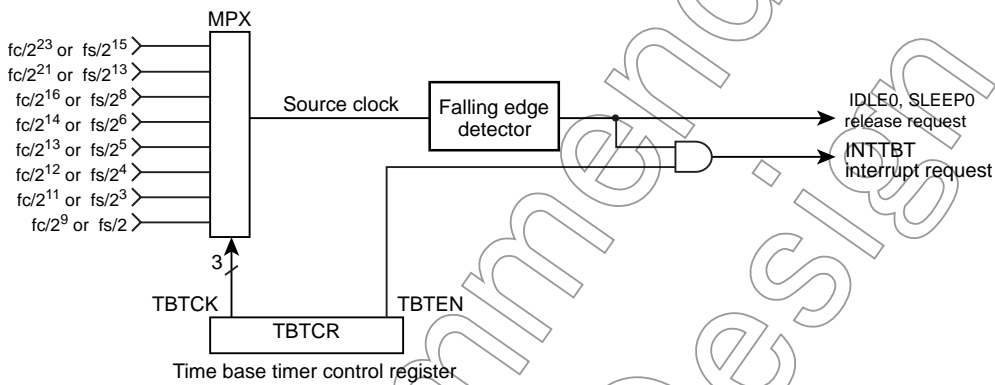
MPX

$fc/2^{23}$ or $fs/2^{15}$
$fc/2^{21}$ or $fs/2^{13}$
$fc/2^{16}$ or $fs/2^{8}$
$fc/2^{14}$ or $fs/2^{6}$
$fc/2^{13}$ or $fs/2^{5}$
$fc/2^{12}$ or $fs/2^{4}$
$fc/2^{11}$ or $fs/2^{3}$
$fc/2^{9}$ or $fs/2$

Source clock

Falling edge detector

IDLE0, SLEEP0 release request

INTTBT interrupt request

3

TBTCK

TBTEN

TBTCR

Time base timer control register